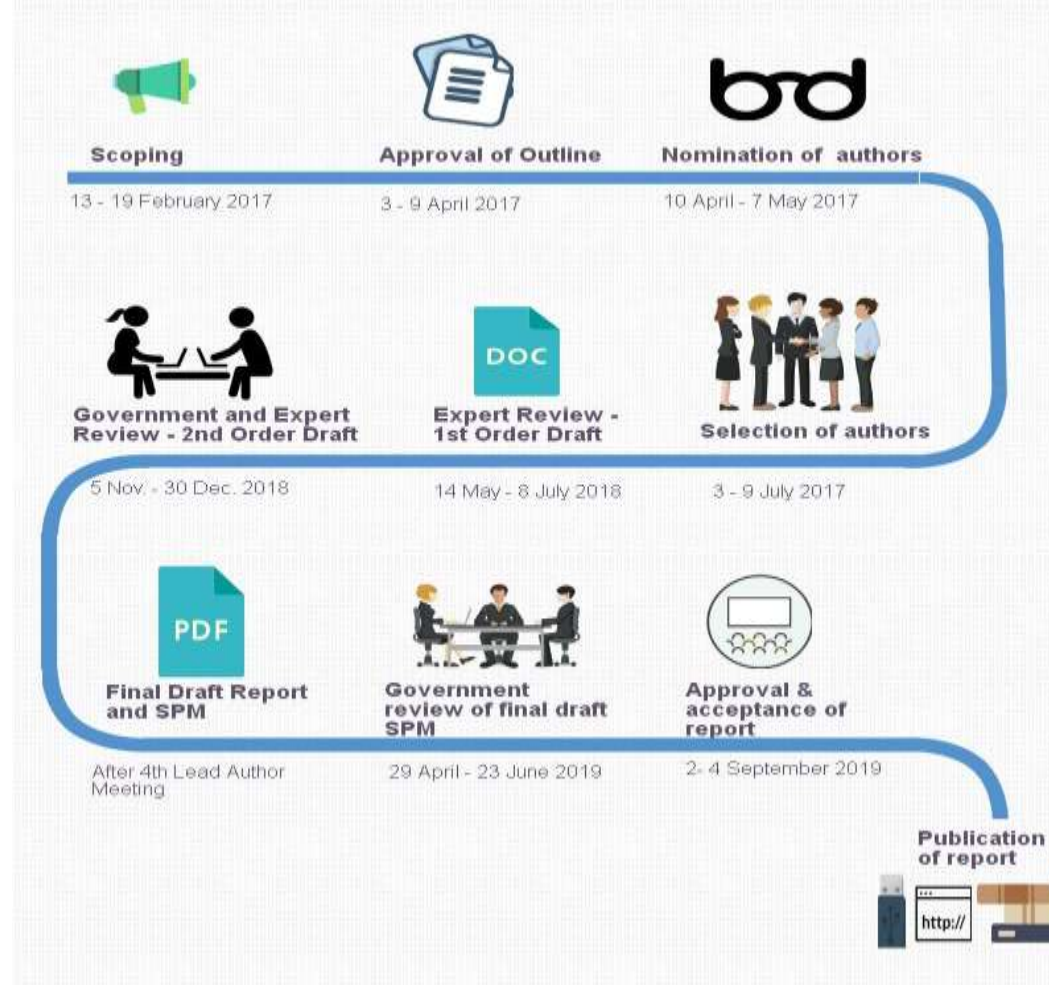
Scoping

13 - 19 February 2017

Approval of Outline

3 - 9 April 2017

Nomination of authors

10 April - 7 May 2017

Government and Expert Review - 2nd Order Draft

5 Nov. - 30 Dec. 2018

DOC

Expert Review - 1st Order Draft

14 May - 8 July 2018

Selection of authors

3 - 9 July 2017

PDF

Final Draft Report and SPM

After 4th Lead Author Meeting

Government review of final draft SPM

29 April - 23 June 2019

Approval & acceptance of report

2- 4 September 2019

Publication of report

http://